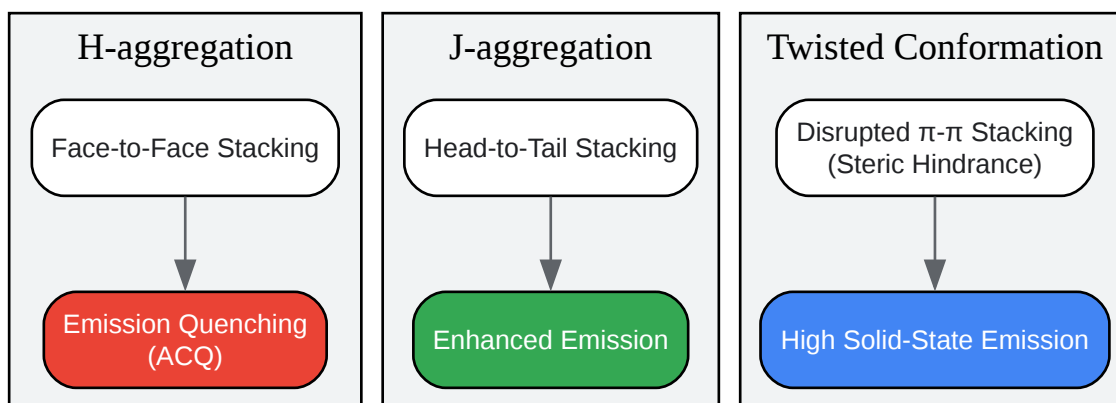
H-aggregation

Face-to-Face Stacking

Emission Quenching (ACQ)

J-aggregation

Head-to-Tail Stacking

Enhanced Emission

Twisted Conformation

Disrupted π-π Stacking (Steric Hindrance)

High Solid-State Emission